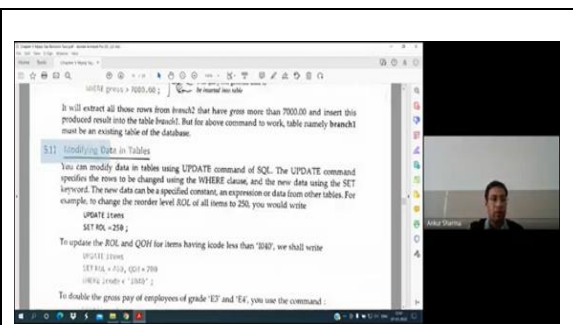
WHERE gross > 7000.00 ; be inserted into table

It will extract all those rows from branch2 that have gross more than 7000.00 and insert this produced result into the table branch1. But for above command to work, table namely branch1 must be an existing table of the database.

9.11 Modifying Data in Tables

You can modify data in tables using UPDATE command of SQL. The UPDATE command specifies the rows to be changed using the WHERE clause, and the new data using the SET keyword. The new data can be a specified constant, an expression or data from other tables. For example, to change the reorder level ROL of all items to 250, you would write

UPDATE items
SET ROL = 250 ;

To update the ROL and QOH for items having icode less than 'I040', we shall write

UPDATE items
SET ROL = 400, QOH = 700
WHERE icode < 'I040' ;

To double the gross pay of employees of grade 'E3' and 'E4', you use the command :

Ankur Sharma